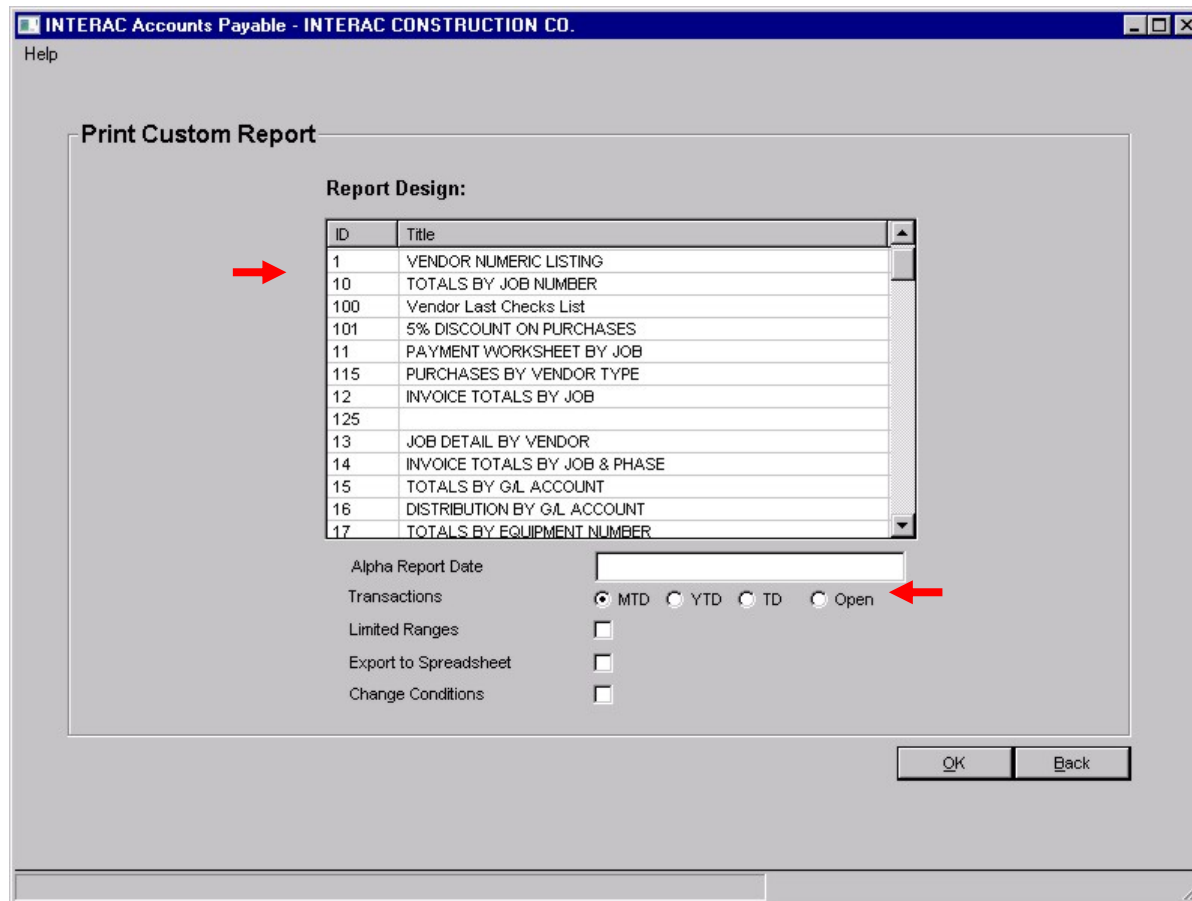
INTERAC Accounts Payable - INTERAC CONSTRUCTION CO.

Help

Print Custom Report

Report Design:

| ID | Title |
|---|---|
| 1 | VENDOR NUMERIC LISTING |
| 10 | TOTALS BY JOB NUMBER |
| 100 | Vendor Last Checks List |
| 101 | 5% DISCOUNT ON PURCHASES |
| 11 | PAYMENT WORKSHEET BY JOB |
| 115 | PURCHASES BY VENDOR TYPE |
| 12 | INVOICE TOTALS BY JOB |
| 125 | |
| 13 | JOB DETAIL BY VENDOR |
| 14 | INVOICE TOTALS BY JOB & PHASE |
| 15 | TOTALS BY G/L ACCOUNT |
| 16 | DISTRIBUTION BY G/L ACCOUNT |
| 17 | TOTALS BY EQUIPMENT NUMBER |

Alpha Report Date

Transactions MTD YTD TD Open

Limited Ranges

Export to Spreadsheet

Change Conditions

OK Back